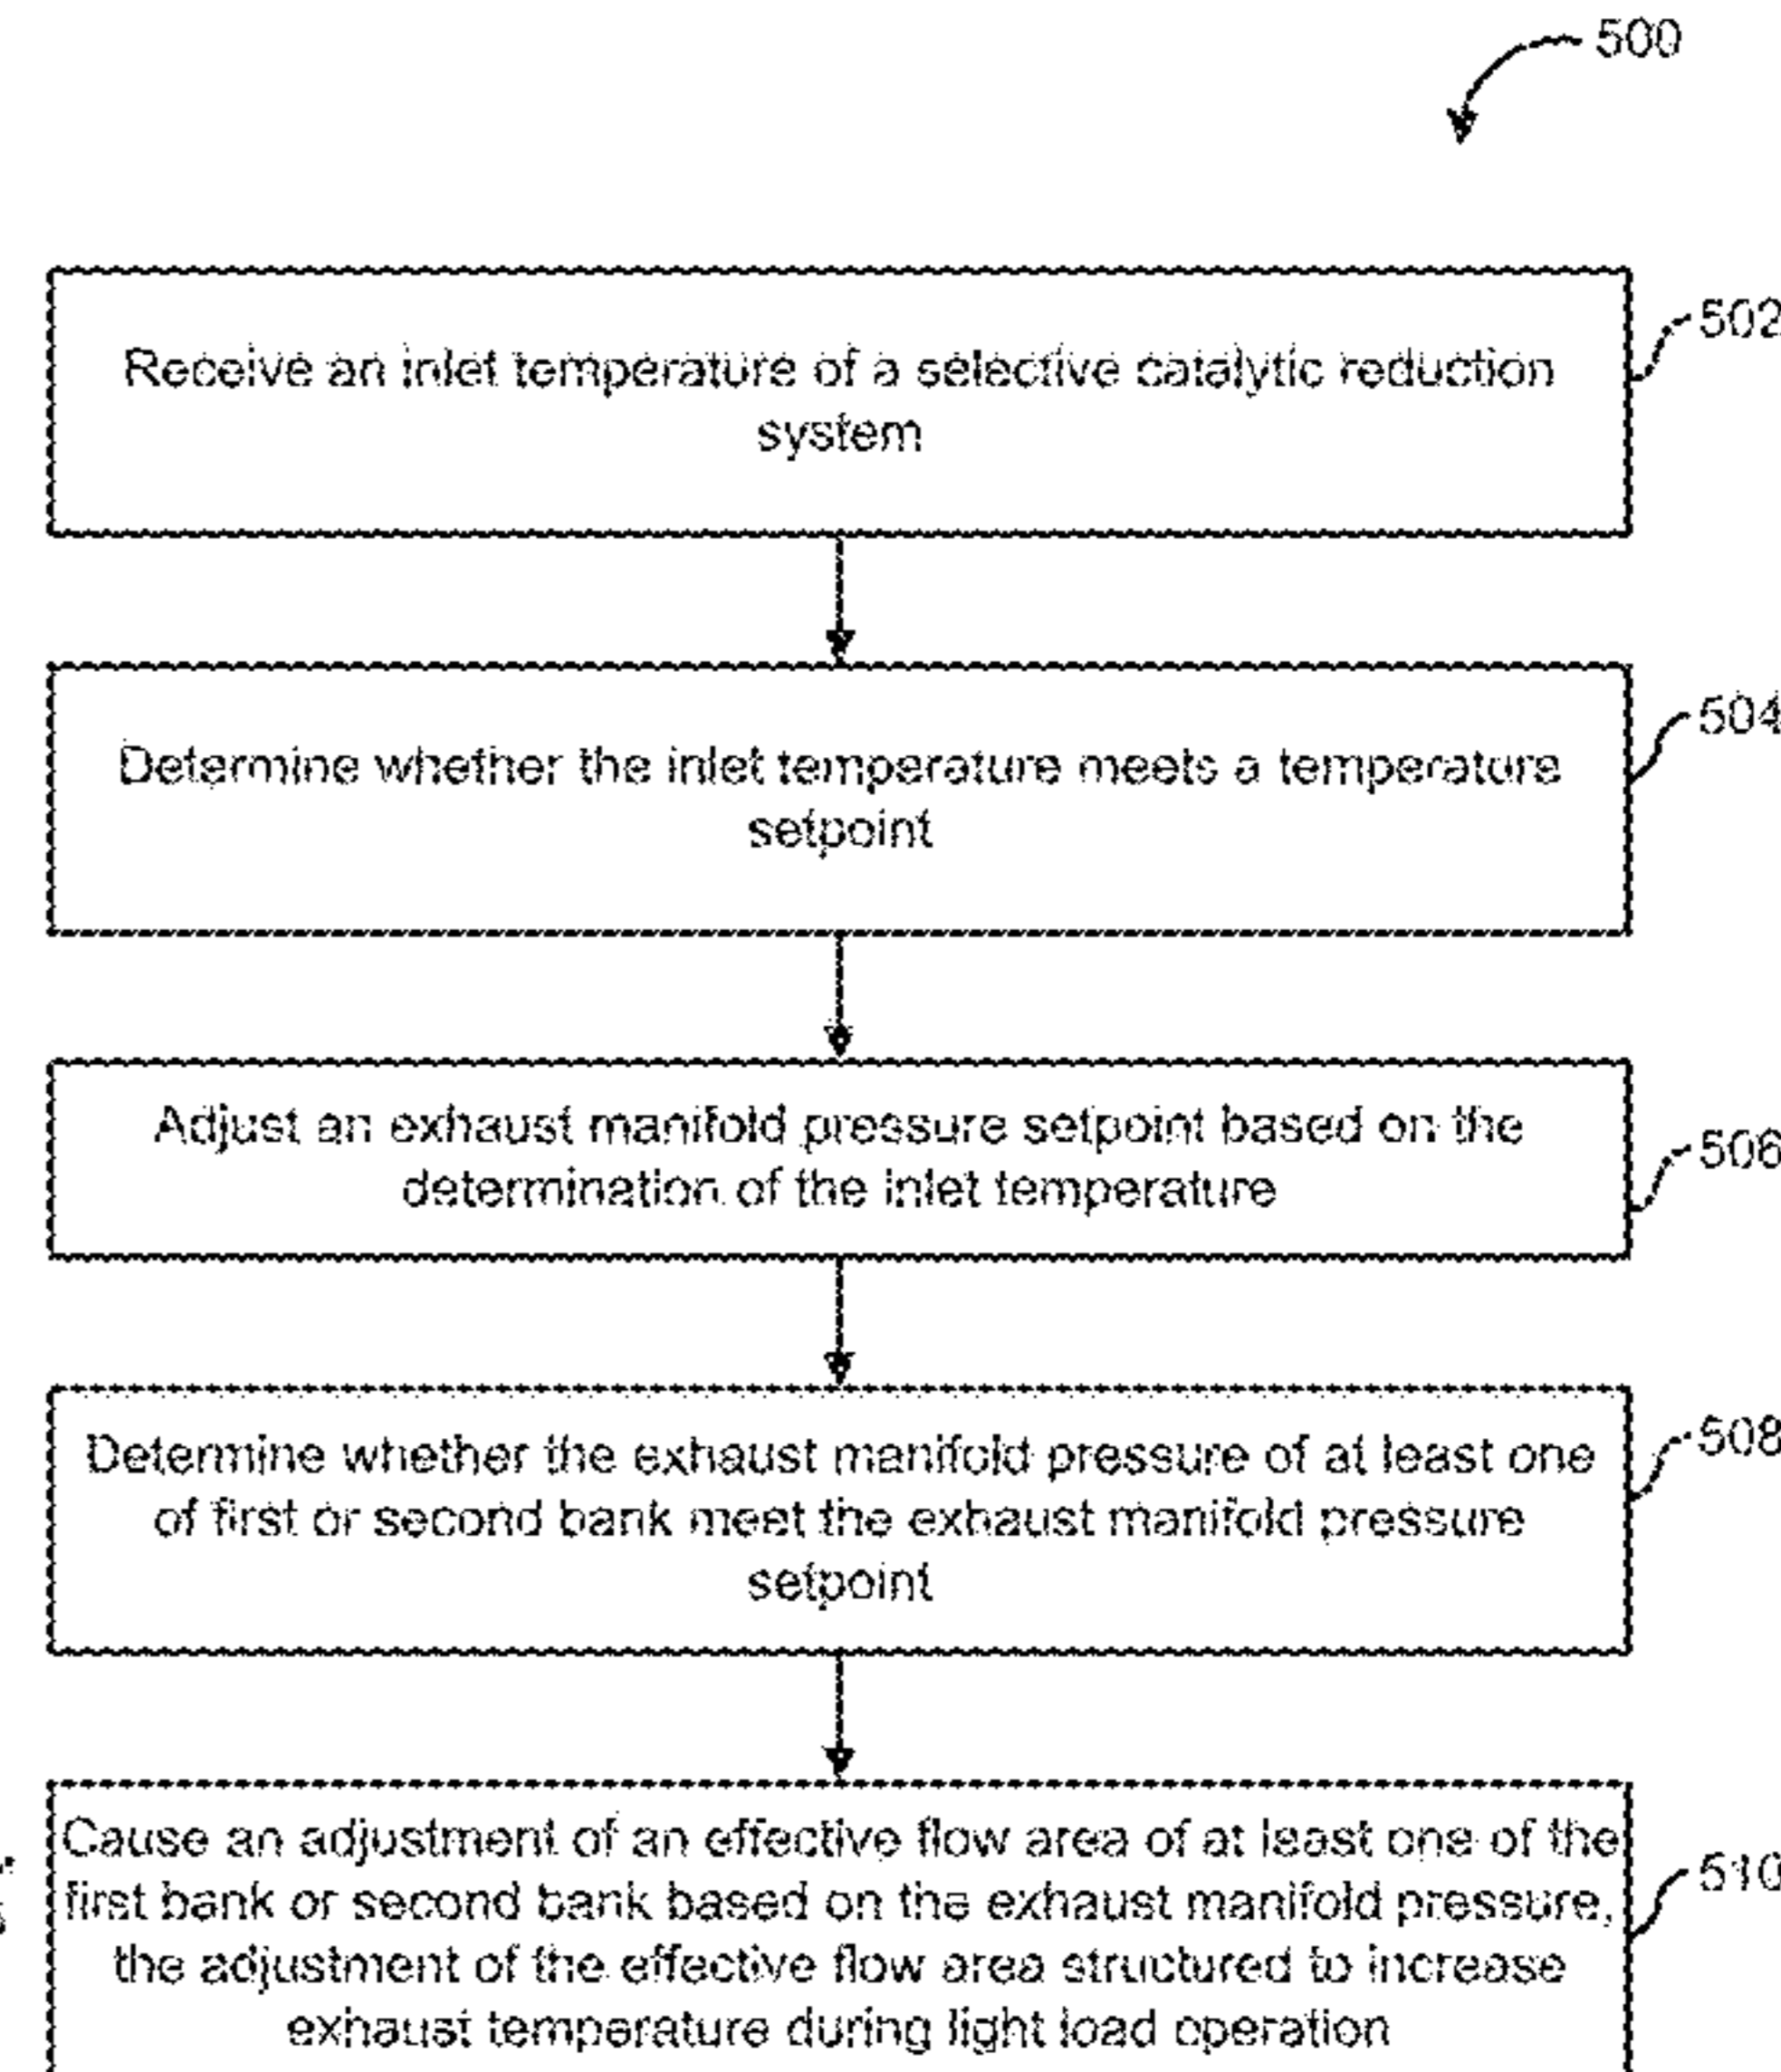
500

Receive an inlet temperature of a selective catalytic reduction system

502

Determine whether the inlet temperature meets a temperature setpoint

504

Adjust an exhaust manifold pressure setpoint based on the determination of the inlet temperature

506

Determine whether the exhaust manifold pressure of at least one of first or second bank meet the exhaust manifold pressure setpoint

508

Cause an adjustment of an effective flow area of at least one of the first bank or second bank based on the exhaust manifold pressure, the adjustment of the effective flow area structured to increase exhaust temperature during light load operation

510